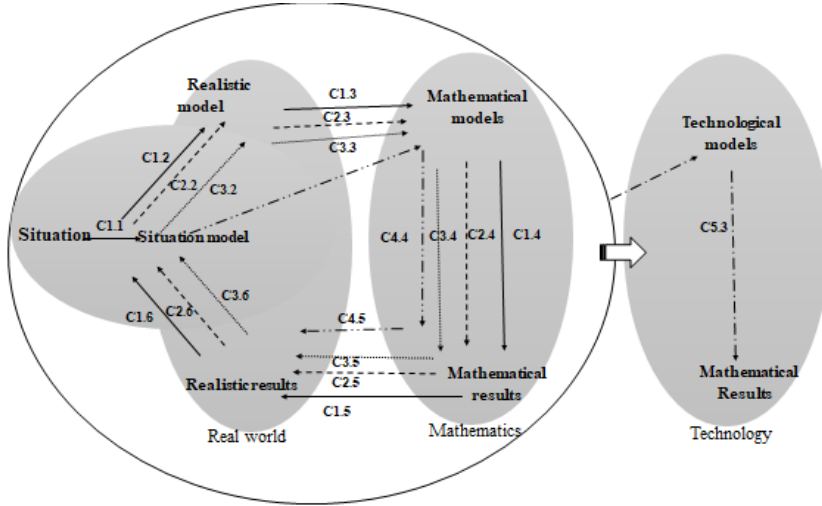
Realistic model

C1.3

C2.3

C3.3

Mathematical models

Technological models

C1.2

C2.2

C3.2

C1.1

Situation

Situation model

C4.4

C3.4

C2.4

C1.4

C5.3

C3.6

C1.6

C2.6

C4.5

C3.5

C2.5

C1.5

Realistic results

Mathematical results

Mathematical Results

Real world

Mathematics

Technology